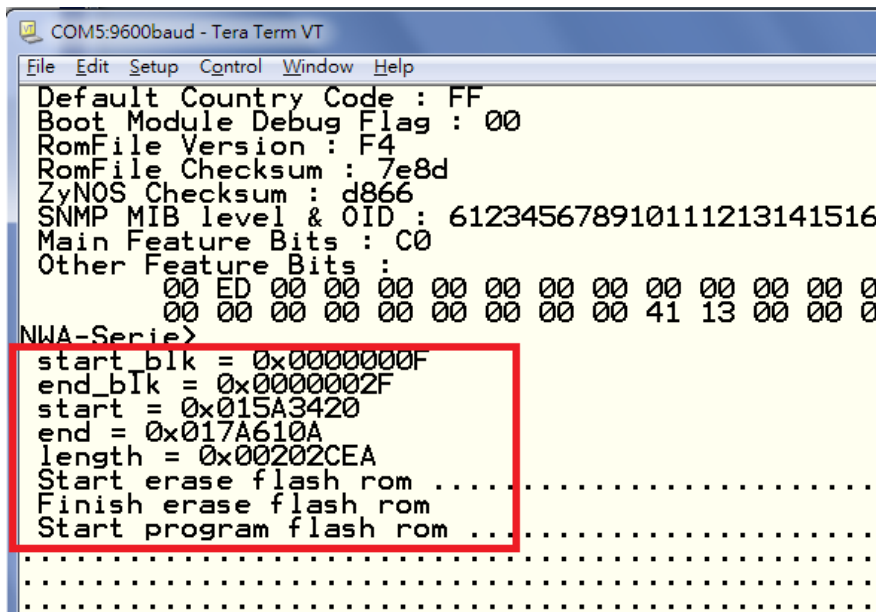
COM5:9600baud - Tera Term VT

File Edit Setup Control Window Help

Default Country Code : FF
Boot Module Debug Flag : 00
RomFile Version : F4
RomFile Checksum : 7e8d
ZyNOS Checksum : d866
SNMP MIB level & OID : 612345678910111213141516
Main Feature Bits : C0
Other Feature Bits :
00 ED 00 00 00 00 00 00 00 00 00 00 0
00 00 00 00 00 00 00 00 00 41 13 00 00 0
NWA-Serie>
start_blk = 0x0000000F
end_blk = 0x0000002F
start = 0x015A3420
end = 0x017A610A
length = 0x00202CEA
Start erase flash rom ..........................
Finish erase flash rom
Start program flash rom ..........................
................................................................
................................................................